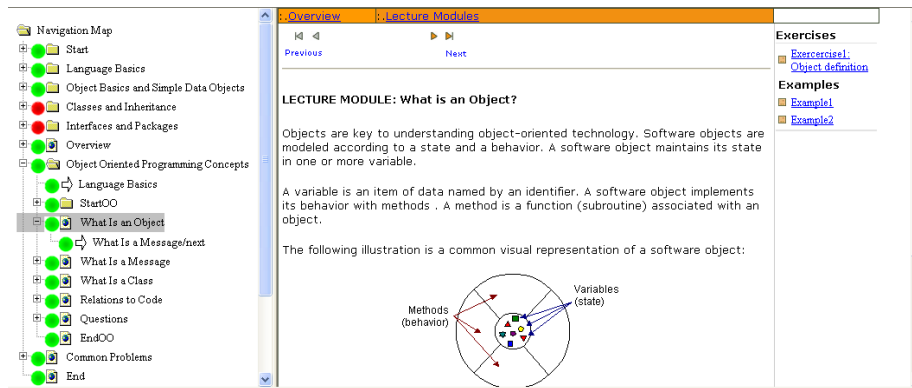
Navigation Map
Start
Language Basics
Object Basics and Simple Data Objects
Classes and Inheritance
Interfaces and Packages
Overview
Object Oriented Programming Concepts
Language Basics
StartOO
What Is an Object
What Is a Message/next
What Is a Message
What Is a Class
Relations to Code
Questions
EndOO
Common Problems
End

: Overview
: Lecture Modules

Previous
Next

LECTURE MODULE: What is an Object?

Objects are key to understanding object-oriented technology. Software objects are modeled according to a state and a behavior. A software object maintains its state in one or more variable.

A variable is an item of data named by an identifier. A software object implements its behavior with methods . A method is a function (subroutine) associated with an object.

The following illustration is a common visual representation of a software object:

Methods (behavior)
Variables (state)

Exercises
Exercercise1: Object definition
Examples
Example1
Example2